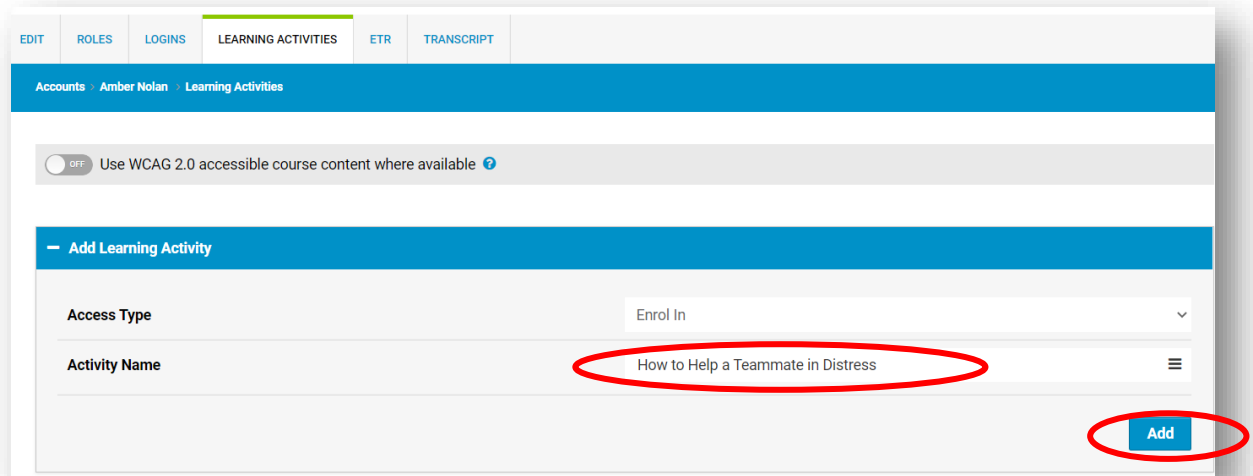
EDIT ROLES LOGINS LEARNING ACTIVITIES ETR TRANSCRIPT

Accounts › Amber Nolan › Learning Activities

OFF Use WCAG 2.0 accessible course content where available ?

− Add Learning Activity

| Access Type | Enrol In |
|---|---|
| Activity Name | How to Help a Teammate in Distress |

Add